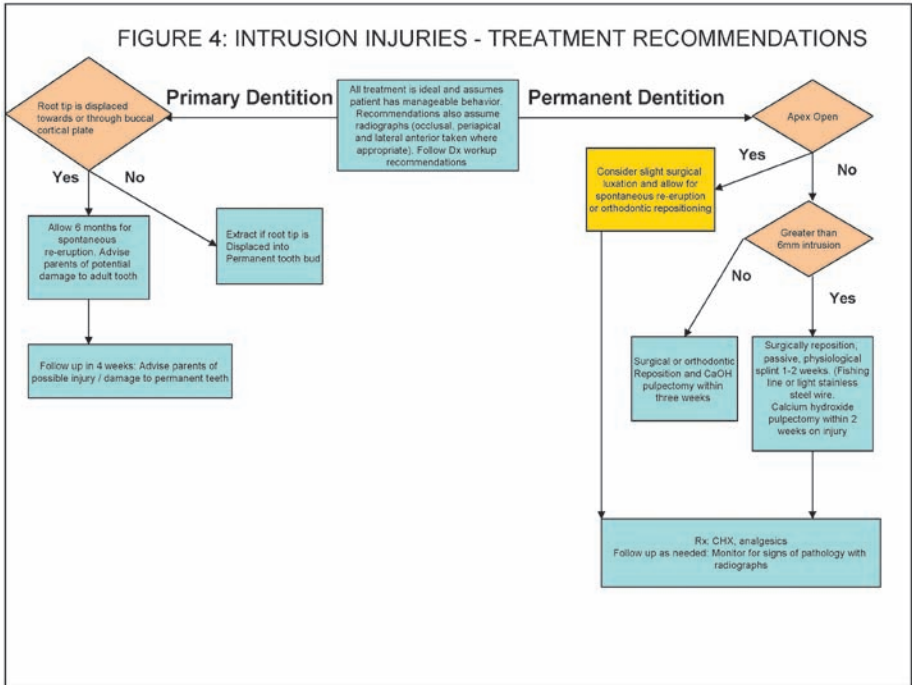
FIGURE 4: INTRUSION INJURIES - TREATMENT RECOMMENDATIONS

Root tip is displaced towards or through buccal cortical plate

Primary Dentition

All treatment is ideal and assumes patient has manageable behavior. Recommendations also assume radiographs (occlusal, periapical and lateral anterior taken where appropriate). Follow Dx workup recommendations

Permanent Dentition

Apex Open

Yes

No

Yes

No

Consider slight surgical luxation and allow for spontaneous re-eruption or orthodontic repositioning

Allow 6 months for spontaneous re-eruption. Advise parents of potential damage to adult tooth

Extract if root tip is Displaced into Permanent tooth bud

Greater than 6mm intrusion

No

Yes

Follow up in 4 weeks: Advise parents of possible injury / damage to permanent teeth

Surgical or orthodontic Reposition and CaOH pulpectomy within three weeks

Surgically reposition, passive, physiological splint 1-2 weeks. (Fishing line or light stainless steel wire. Calcium hydroxide pulpectomy within 2 weeks on injury

Rx: CHX, analgesics
Follow up as needed: Monitor for signs of pathology with radiographs